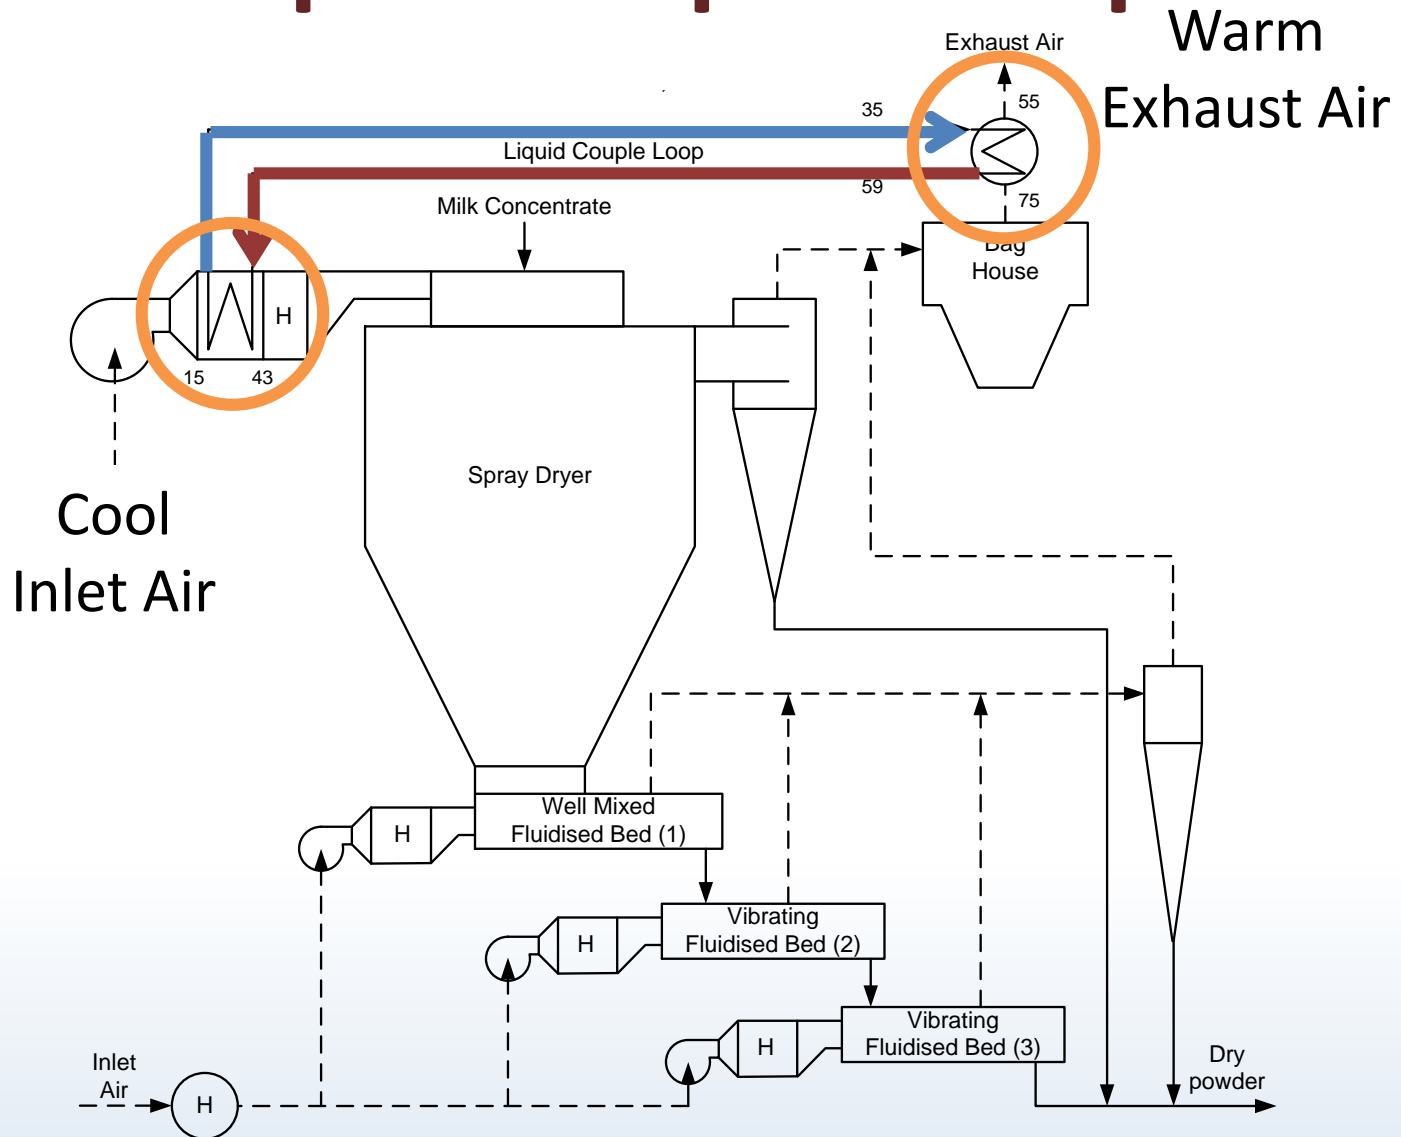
Exhaust Air

Warm Exhaust Air

35

55

Liquid Couple Loop

59

75

Milk Concentrate

Bag House

H

15

43

Cool Inlet Air

Spray Dryer

Well Mixed Fluidised Bed (1)

H

Vibrating Fluidised Bed (2)

H

Vibrating Fluidised Bed (3)

H

Inlet Air

H

Dry powder